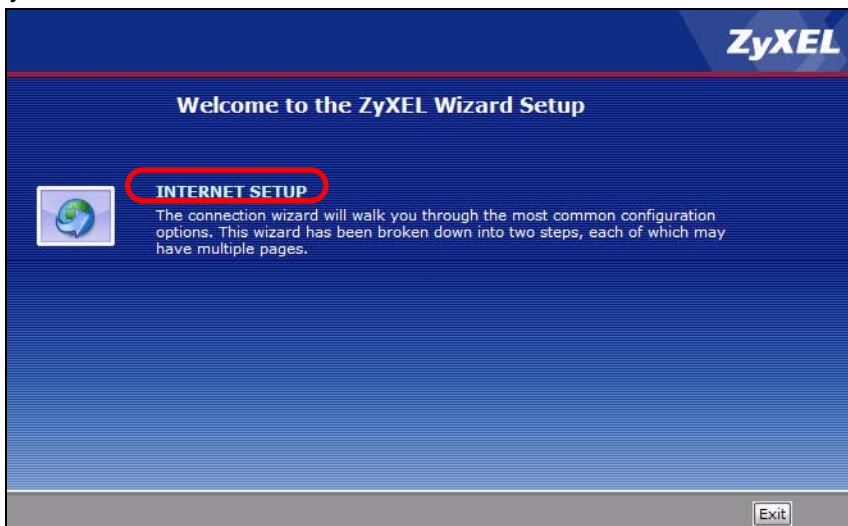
ZyXEL

Welcome to the ZyXEL Wizard Setup

INTERNET SETUP
The connection wizard will walk you through the most common configuration options. This wizard has been broken down into two steps, each of which may have multiple pages.

Exit